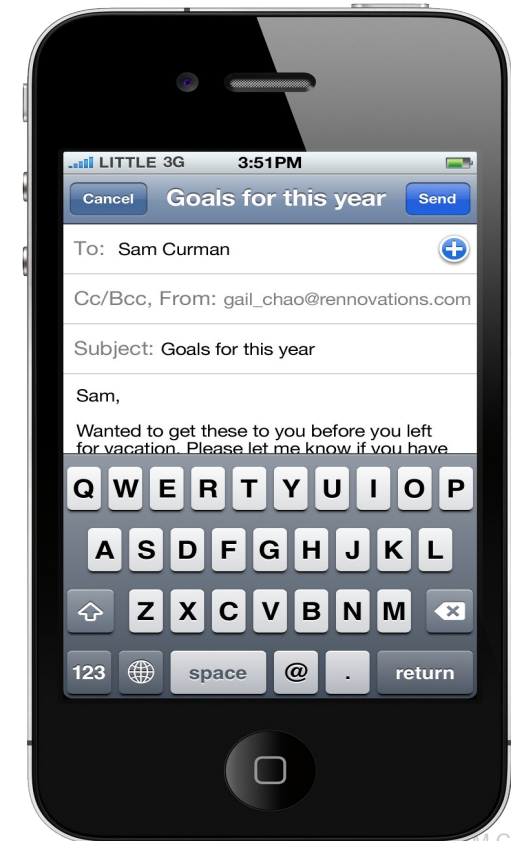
LITTLE 3G 3:51PM

Cancel Goals for this year Send

To: Sam Curman

Cc/Bcc, From: gail_chao@rennovations.com

Subject: Goals for this year

Sam,

Wanted to get these to you before you left for vacation. Please let me know if you have

Q W E R T Y U I O P
A S D F G H J K L
Z X C V B N M
123 space @ . return